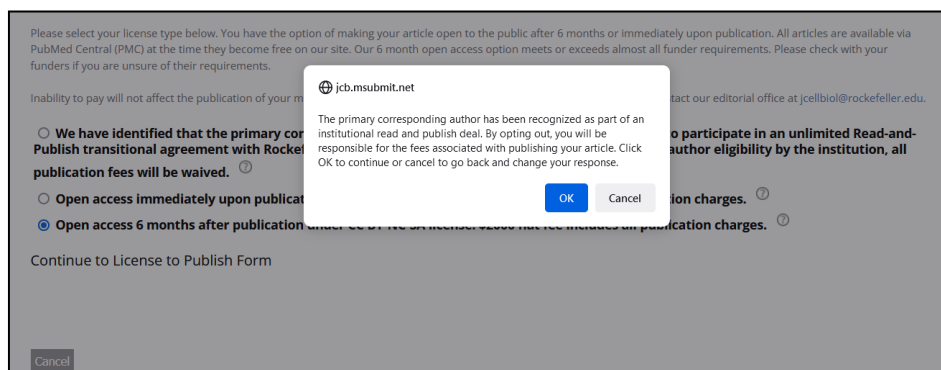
Please select your license type below. You have the option of making your article open to the public after 6 months or immediately upon publication. All articles are available via PubMed Central (PMC) at the time they become free on our site. Our 6 month open access option meets or exceeds almost all funder requirements. Please check with your funders if you are unsure of their requirements.

Inability to pay will not affect the publication of your m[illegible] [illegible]tact our editorial office at jcellbiol@rockefeller.edu.

We have identified that the primary cor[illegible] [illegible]o participate in an unlimited Read-and-Publish transitional agreement with Rockef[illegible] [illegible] author eligibility by the institution, all publication fees will be waived.

Open access immediately upon publicat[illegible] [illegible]tion charges.

Open access 6 months after publication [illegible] publication charges.

Continue to License to Publish Form

Cancel

jcb.msubmit.net

The primary corresponding author has been recognized as part of an institutional read and publish deal. By opting out, you will be responsible for the fees associated with publishing your article. Click OK to continue or cancel to go back and change your response.

OK

Cancel